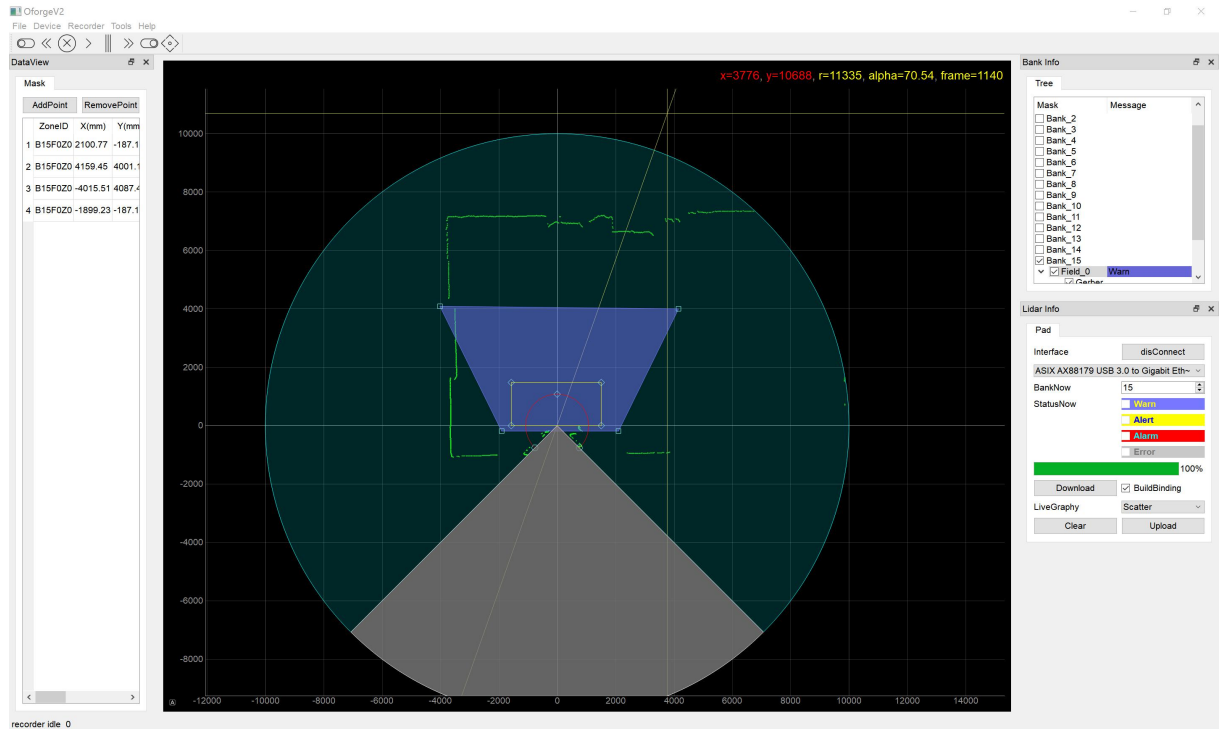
OforgeV2
File Device Recorder Tools Help

DataView
Mask
AddPoint RemovePoint

| | ZoneID | X(mm) | Y(mm |
|---|---|---|---|
| 1 | B15F0Z0 | 2100.77 | -187.1 |
| 2 | B15F0Z0 | 4159.45 | 4001.1 |
| 3 | B15F0Z0 | -4015.51 | 4087.4 |
| 4 | B15F0Z0 | -1899.23 | -187.1 |

x=3776, y=10688, r=11335, alpha=70.54, frame=1140

10000
8000
6000
4000
2000
0
-2000
-4000
-6000
-8000

-12000 -10000 -8000 -6000 -4000 -2000 0 2000 4000 6000 8000 10000 12000 14000

Bank Info
Tree
Mask Message
Bank_2
Bank_3
Bank_4
Bank_5
Bank_6
Bank_7
Bank_8
Bank_9
Bank_10
Bank_11
Bank_12
Bank_13
Bank_14
Bank_15
Field_0 Warn
Gerber

Lidar Info
Pad
Interface disConnect
ASIX AX88179 USB 3.0 to Gigabit Eth~
BankNow 15
StatusNow Warn
Alert
Alarm
Error
100%
Download BuildBinding
LiveGraphy Scatter
Clear Upload

recorder idle 0